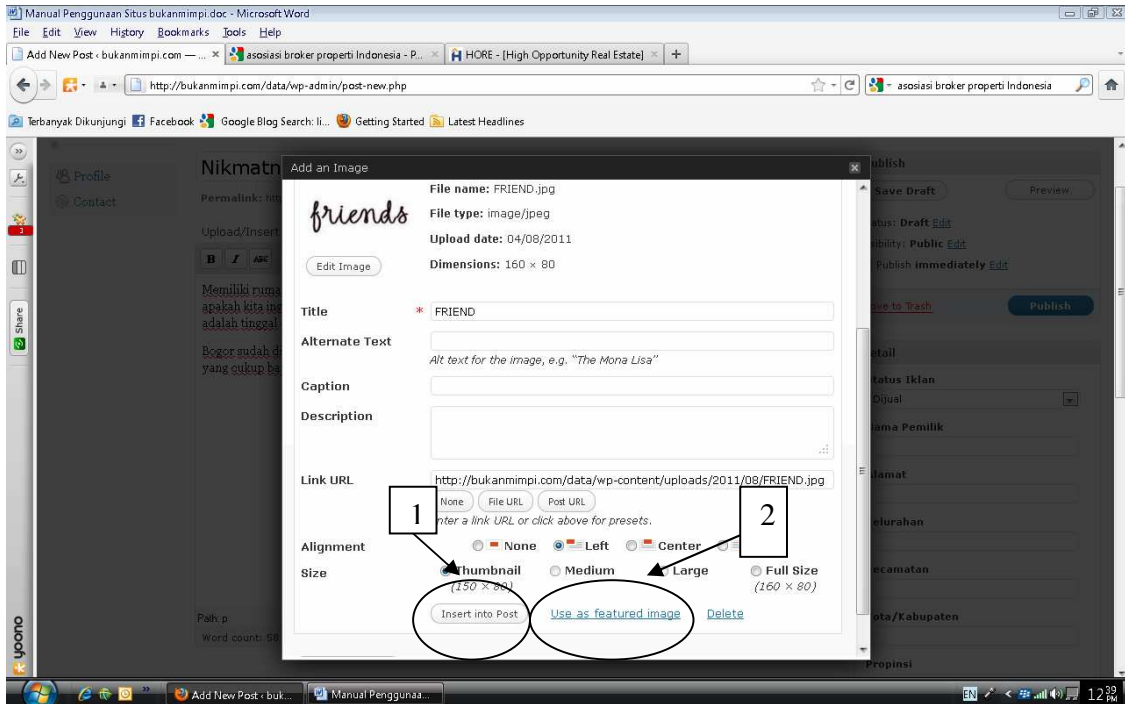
Manual Penggunaan Situs bukanmimpi.doc - Microsoft Word

File Edit View History Bookmarks Tools Help

Add New Post ‹ bukanmimpi.com — ... × asosiasi broker properti Indonesia - P... × HORE - [High Opportunity Real Estate] × +

http://bukanmimpi.com/data/wp-admin/post-new.php

asosiasi broker properti Indonesia

Terbanyak Dikunjungi Facebook Google Blog Search: li... Getting Started Latest Headlines

Profile
Contact

Nikmatn

Permalink: htt

Upload/Insert

B I ABC

Memiliki ruma apakah kita ing adalah tinggal

Bogor sudah d yang cukup ba

Path: p
Word count: 58

Share

yoono

Add an Image

friends

Edit Image

File name: FRIEND.jpg
File type: image/jpeg
Upload date: 04/08/2011
Dimensions: 160 × 80

Title * FRIEND

Alternate Text
Alt text for the image, e.g. "The Mona Lisa"

Caption

Description

Link URL http://bukanmimpi.com/data/wp-content/uploads/2011/08/FRIEND.jpg

None File URL Post URL
nter a link URL or click above for presets.

1

2

Alignment None Left Center

Size Thumbnail (150 × 80) Medium Large Full Size (160 × 80)

Insert into Post Use as featured image Delete

ublish
Save Draft Preview
atus: Draft Edit
ibility: Public Edit
Publish immediately Edit
ove to Trash Publish

etail
tatus Iklan
Dijual
ama Pemilik
lamat
elurahan
ecamatan
ota/Kabupaten
ropinsi

Add New Post ‹ buk... Manual Penggunaa...

EN 12:39 PM